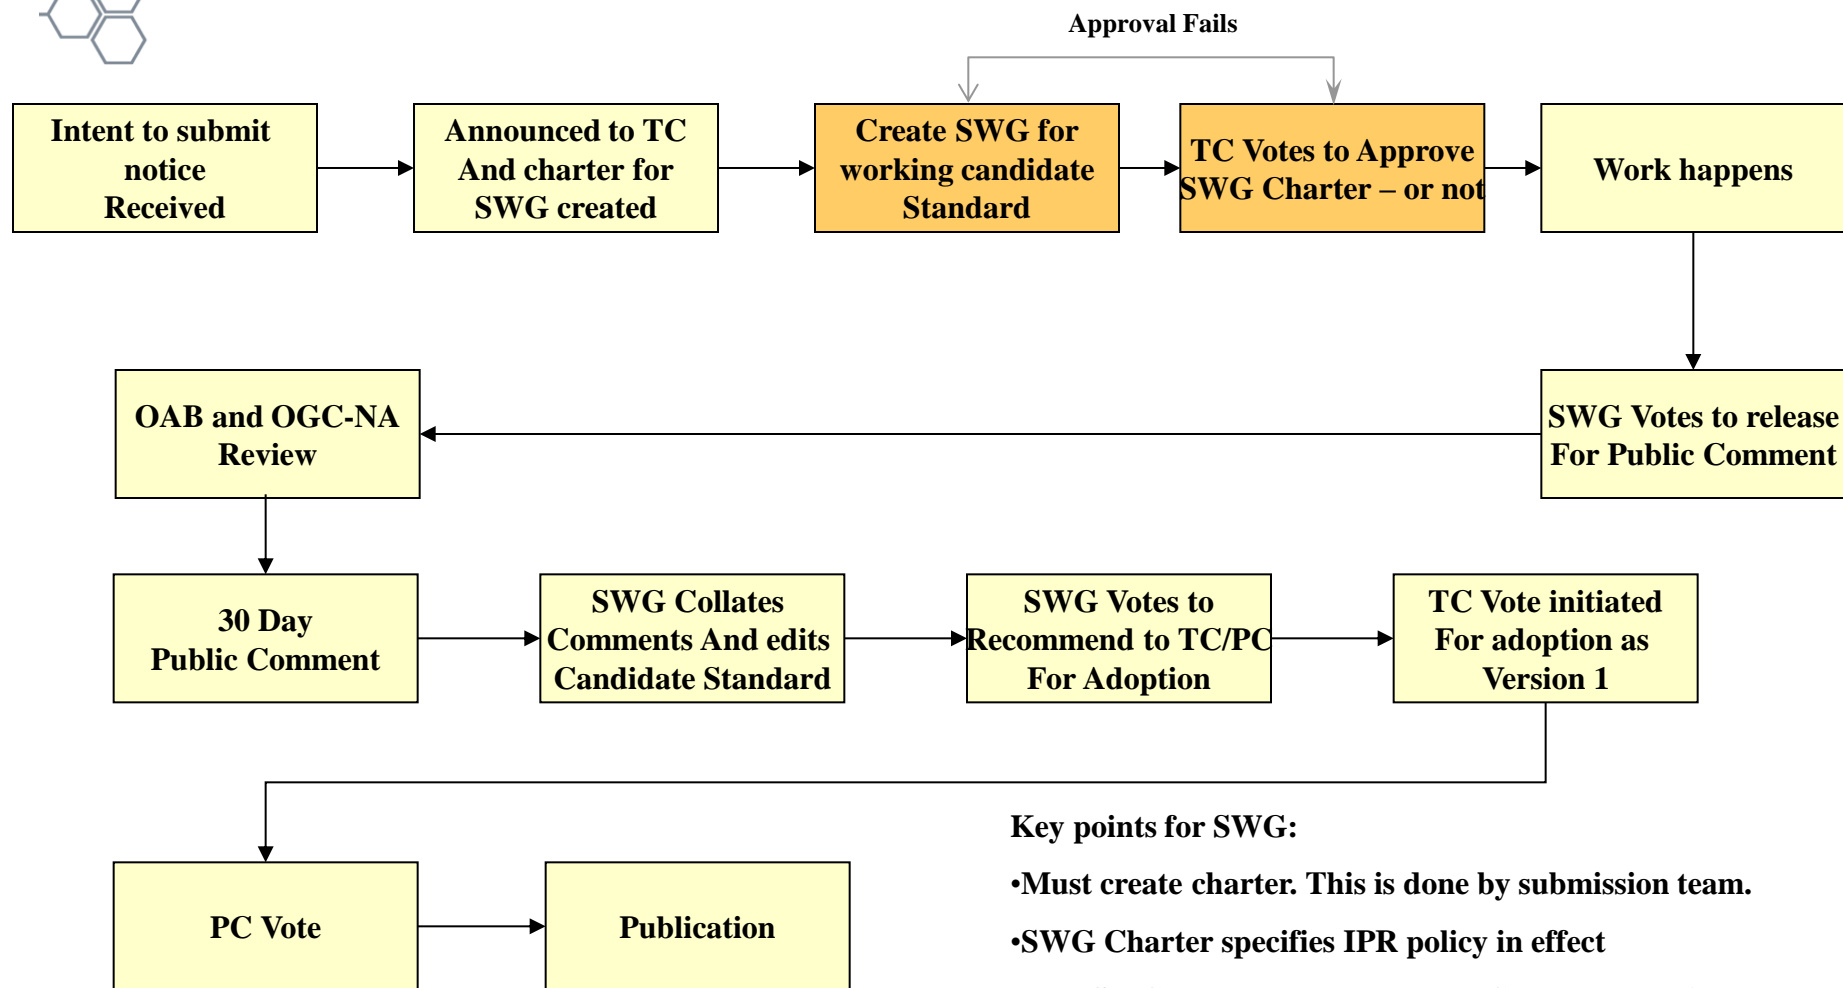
Approval Fails

Intent to submit notice Received

Announced to TC And charter for SWG created

Create SWG for working candidate Standard

TC Votes to Approve SWG Charter – or not

Work happens

SWG Votes to release For Public Comment

OAB and OGC-NA Review

30 Day Public Comment

SWG Collates Comments And edits Candidate Standard

SWG Votes to Recommend to TC/PC For Adoption

TC Vote initiated For adoption as Version 1

PC Vote

Publication

Key points for SWG:

•Must create charter. This is done by submission team.

•SWG Charter specifies IPR policy in effect

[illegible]